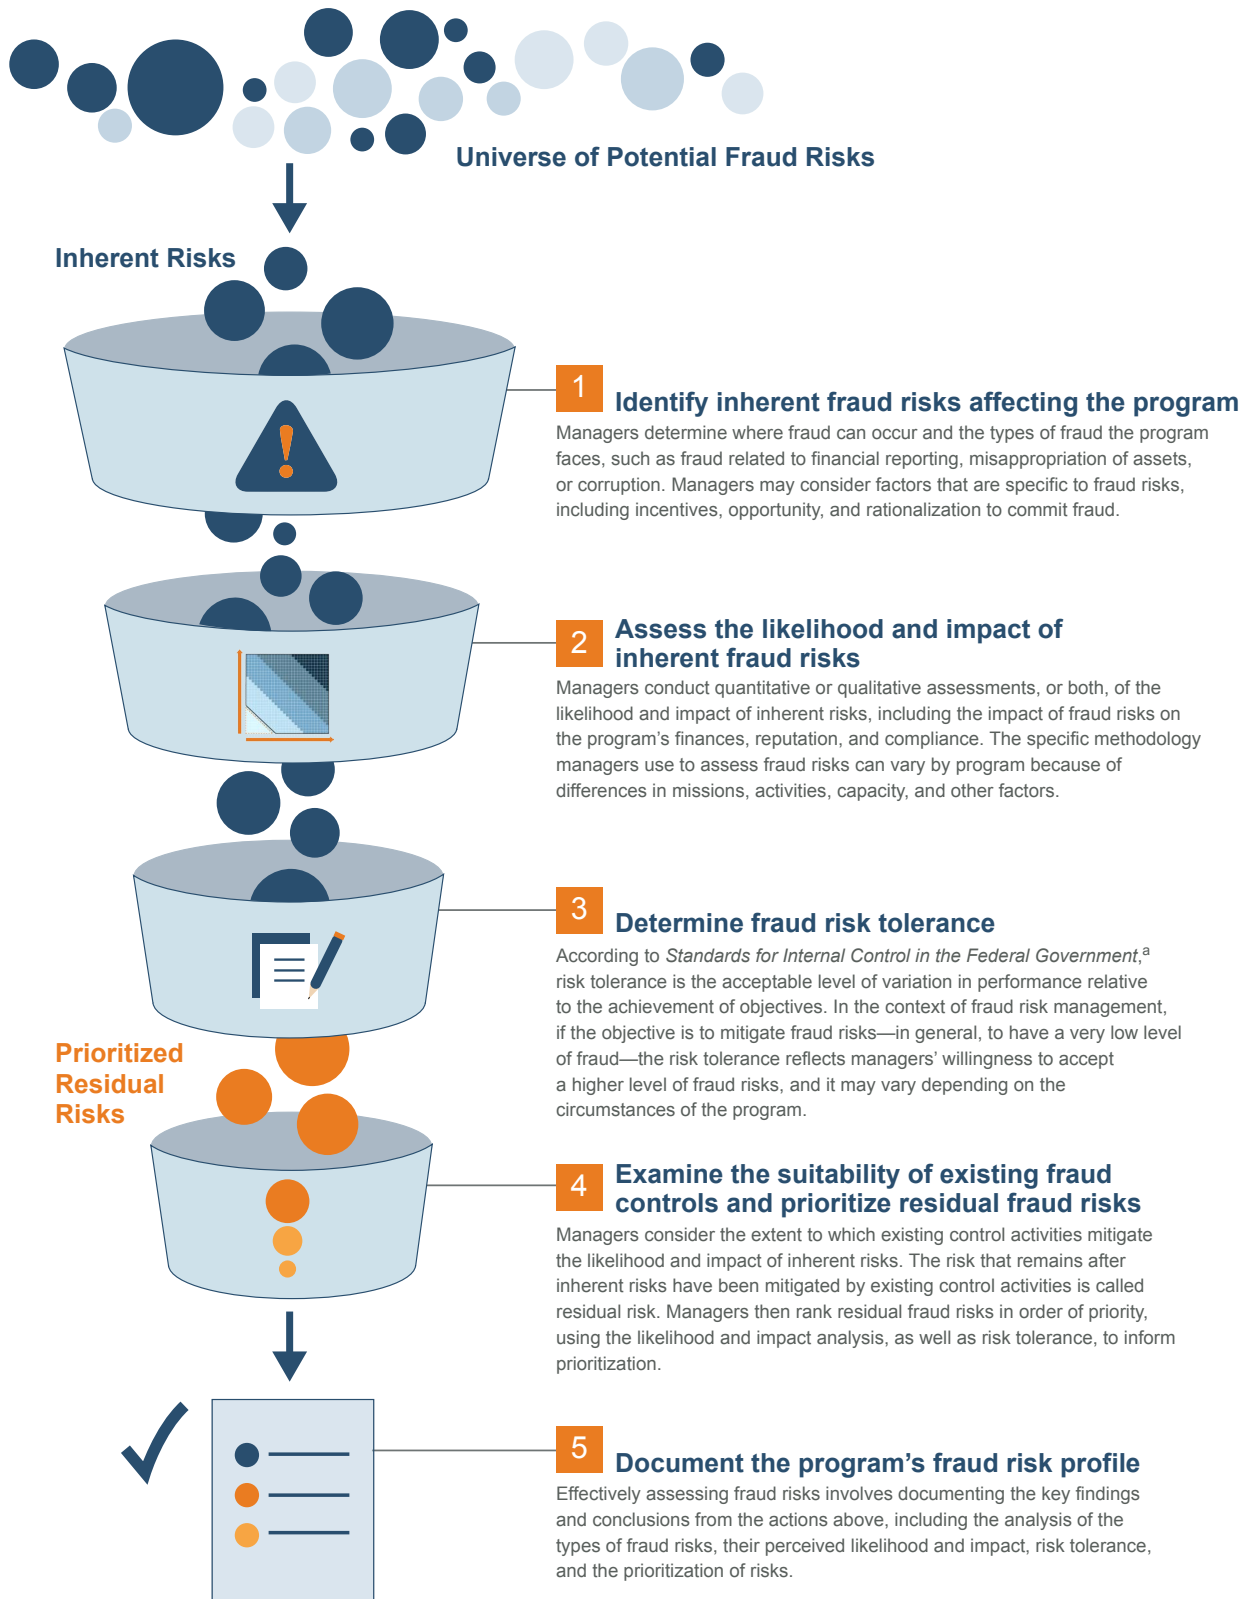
Universe of Potential Fraud Risks

Inherent Risks

1 Identify inherent fraud risks affecting the program

Managers determine where fraud can occur and the types of fraud the program faces, such as fraud related to financial reporting, misappropriation of assets, or corruption. Managers may consider factors that are specific to fraud risks, including incentives, opportunity, and rationalization to commit fraud.

2 Assess the likelihood and impact of inherent fraud risks

Managers conduct quantitative or qualitative assessments, or both, of the likelihood and impact of inherent risks, including the impact of fraud risks on the program's finances, reputation, and compliance. The specific methodology managers use to assess fraud risks can vary by program because of differences in missions, activities, capacity, and other factors.

3 Determine fraud risk tolerance

According to *Standards for Internal Control in the Federal Government*,$^a$ risk tolerance is the acceptable level of variation in performance relative to the achievement of objectives. In the context of fraud risk management, if the objective is to mitigate fraud risks—in general, to have a very low level of fraud—the risk tolerance reflects managers' willingness to accept a higher level of fraud risks, and it may vary depending on the circumstances of the program.

Prioritized Residual Risks

4 Examine the suitability of existing fraud controls and prioritize residual fraud risks

Managers consider the extent to which existing control activities mitigate the likelihood and impact of inherent risks. The risk that remains after inherent risks have been mitigated by existing control activities is called residual risk. Managers then rank residual fraud risks in order of priority, using the likelihood and impact analysis, as well as risk tolerance, to inform prioritization.

5 Document the program's fraud risk profile

Effectively assessing fraud risks involves documenting the key findings and conclusions from the actions above, including the analysis of the types of fraud risks, their perceived likelihood and impact, risk tolerance, and the prioritization of risks.